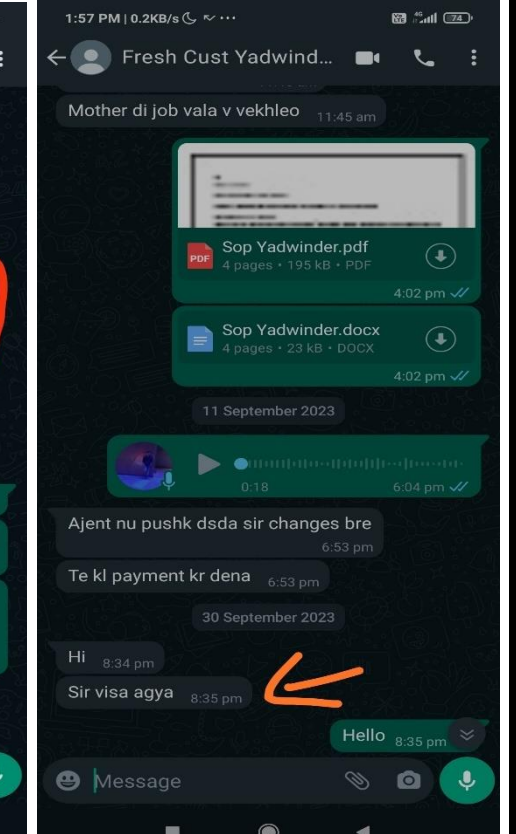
1:57 PM | 0.2KB/s

74

Fresh Cust Yadwind...

Mother di job vala v vekhleo 11:45 am

Sop Yadwinder.pdf
4 pages • 195 kB • PDF
4:02 pm

Sop Yadwinder.docx
4 pages • 23 kB • DOCX
4:02 pm

11 September 2023

0:18
6:04 pm

Ajent nu pushk dsda sir changes bre
6:53 pm

Te kl payment kr dena 6:53 pm

30 September 2023

Hi 8:34 pm

Sir visa agya 8:35 pm

Hello 8:35 pm

Message